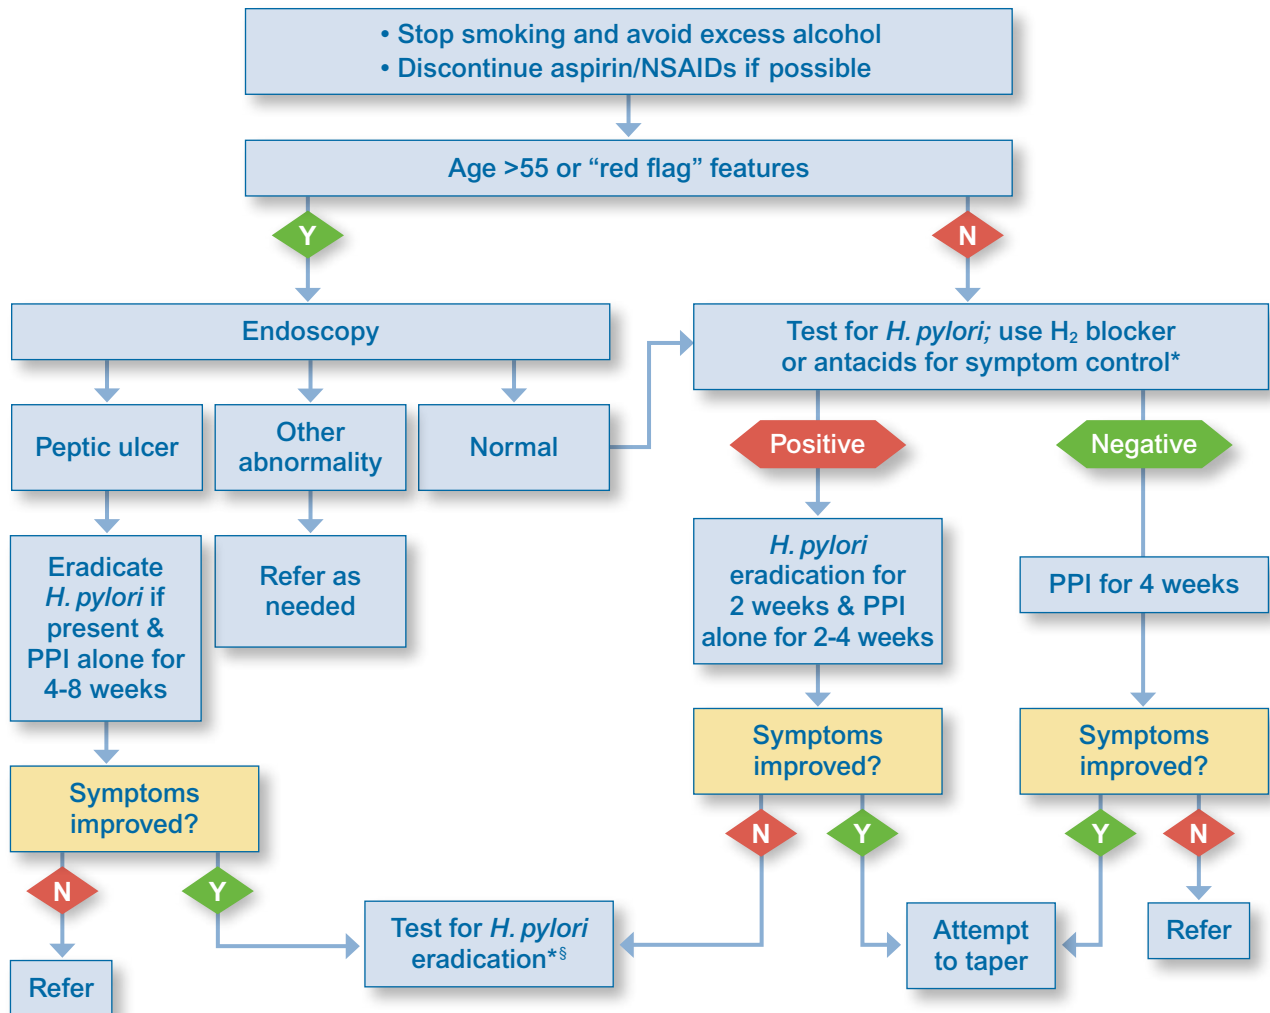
• Stop smoking and avoid excess alcohol
• Discontinue aspirin/NSAIDs if possible

Age >55 or “red flag” features

Y

N

Endoscopy

Test for *H. pylori;* use $H_2$ blocker or antacids for symptom control*

Peptic ulcer

Other abnormality

Normal

Positive

Negative

Eradicate *H. pylori* if present & PPI alone for 4-8 weeks

Refer as needed

*H. pylori* eradication for 2 weeks & PPI alone for 2-4 weeks

PPI for 4 weeks

Symptoms improved?

Symptoms improved?

Symptoms improved?

N

Y

N

Y

Y

N

Refer

Test for *H. pylori* eradication*§

Attempt to taper

Refer